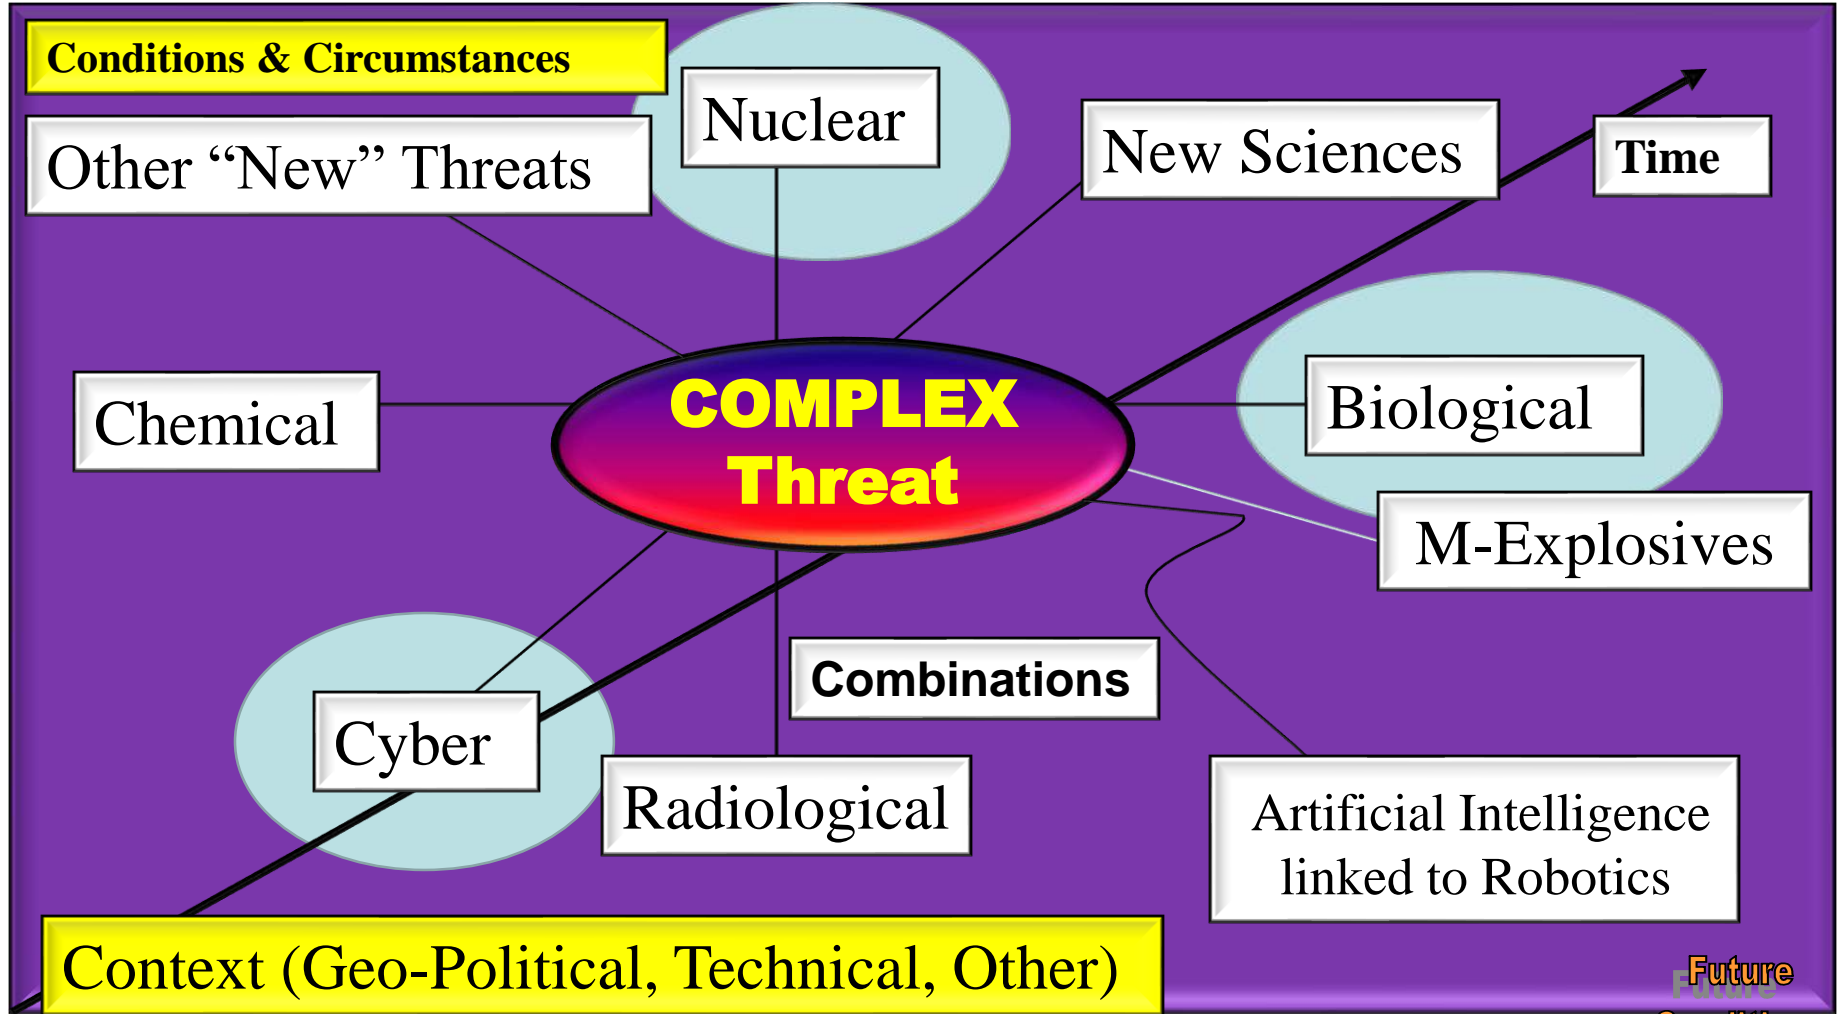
Conditions & Circumstances

Other "New" Threats

Nuclear

New Sciences

Time

Chemical

COMPLEX Threat

Biological

M-Explosives

Combinations

Cyber

Radiological

Artificial Intelligence linked to Robotics

Context (Geo-Political, Technical, Other)

Future